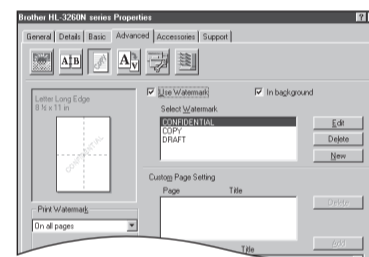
Brother HL-3260N series Properties

?

General | Details | Basic | Advanced | Accessories | Support

Letter Long Edge
8 ½ x 11 in

CONFIDENTIAL

Use Watermark

In background

Select Watermark

CONFIDENTIAL
COPY
DRAFT

Edit

Delete

New

Custom Page Setting

Page

Title

Delete

Print Watermark

On all pages

Title

Add